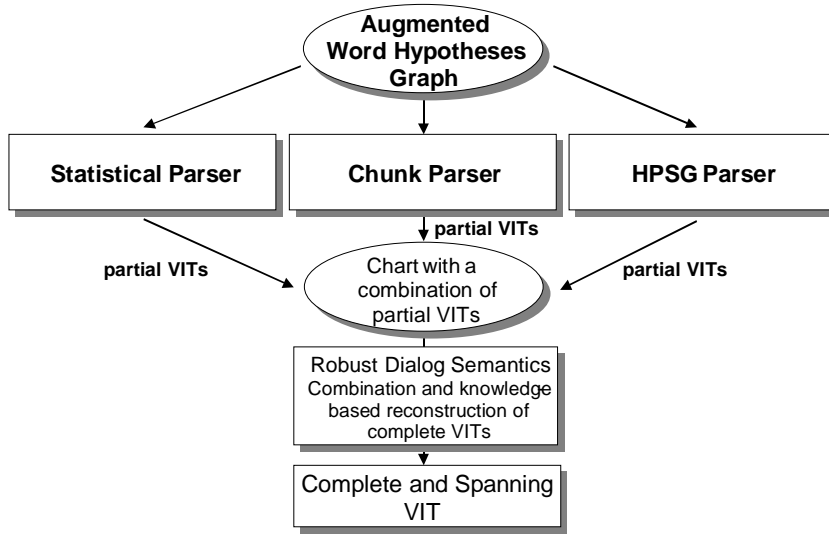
Augmented Word Hypotheses Graph

Statistical Parser

Chunk Parser

HPSG Parser

partial VITs

partial VITs

partial VITs

Chart with a combination of partial VITs

Robust Dialog Semantics
Combination and knowledge based reconstruction of complete VITs

Complete and Spanning VIT